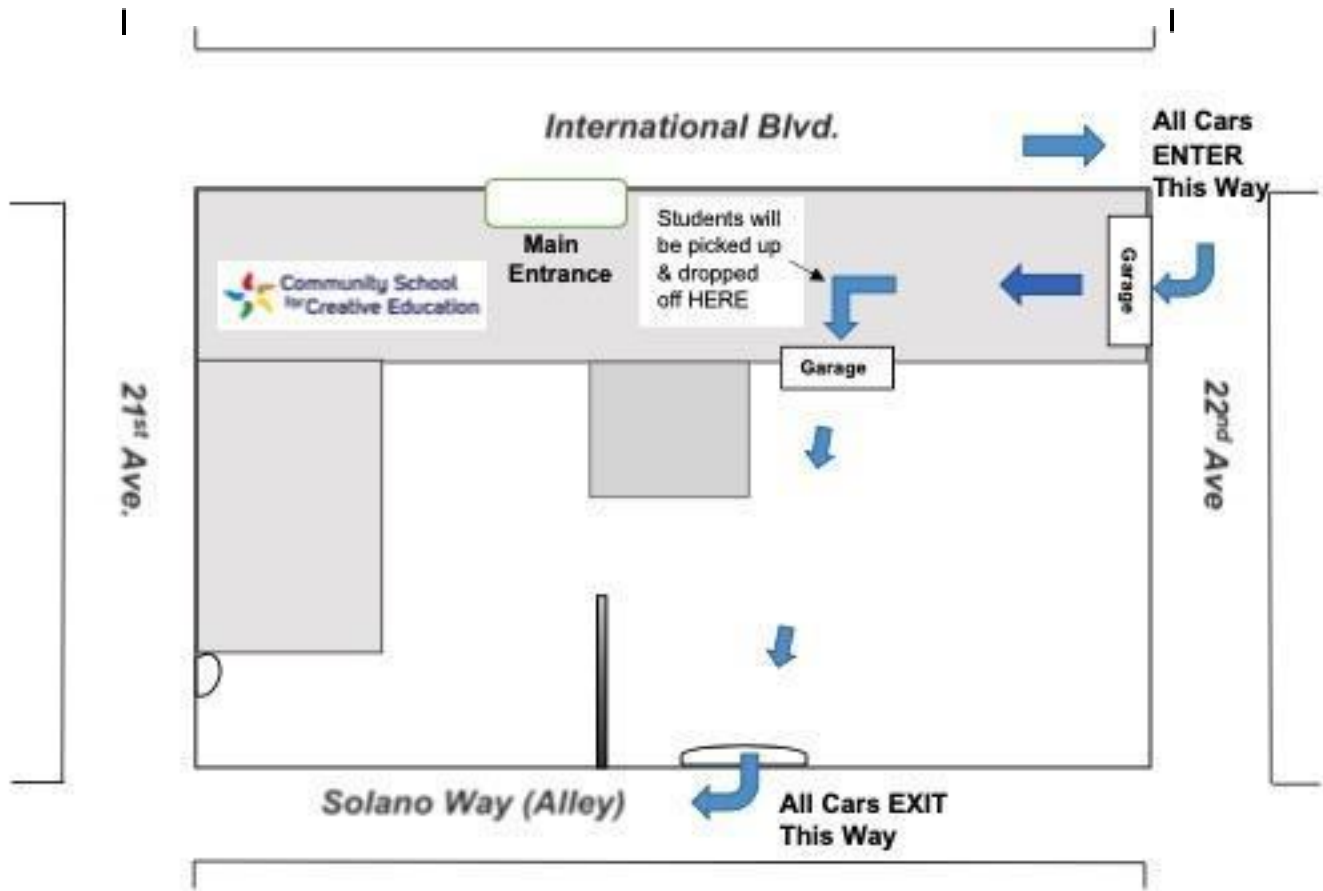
International Blvd.

All Cars ENTER This Way

Main Entrance

Students will be picked up & dropped off HERE

Garage

Community School for Creative Education

Garage

21st Ave.

22nd Ave

Solano Way (Alley)

All Cars EXIT This Way